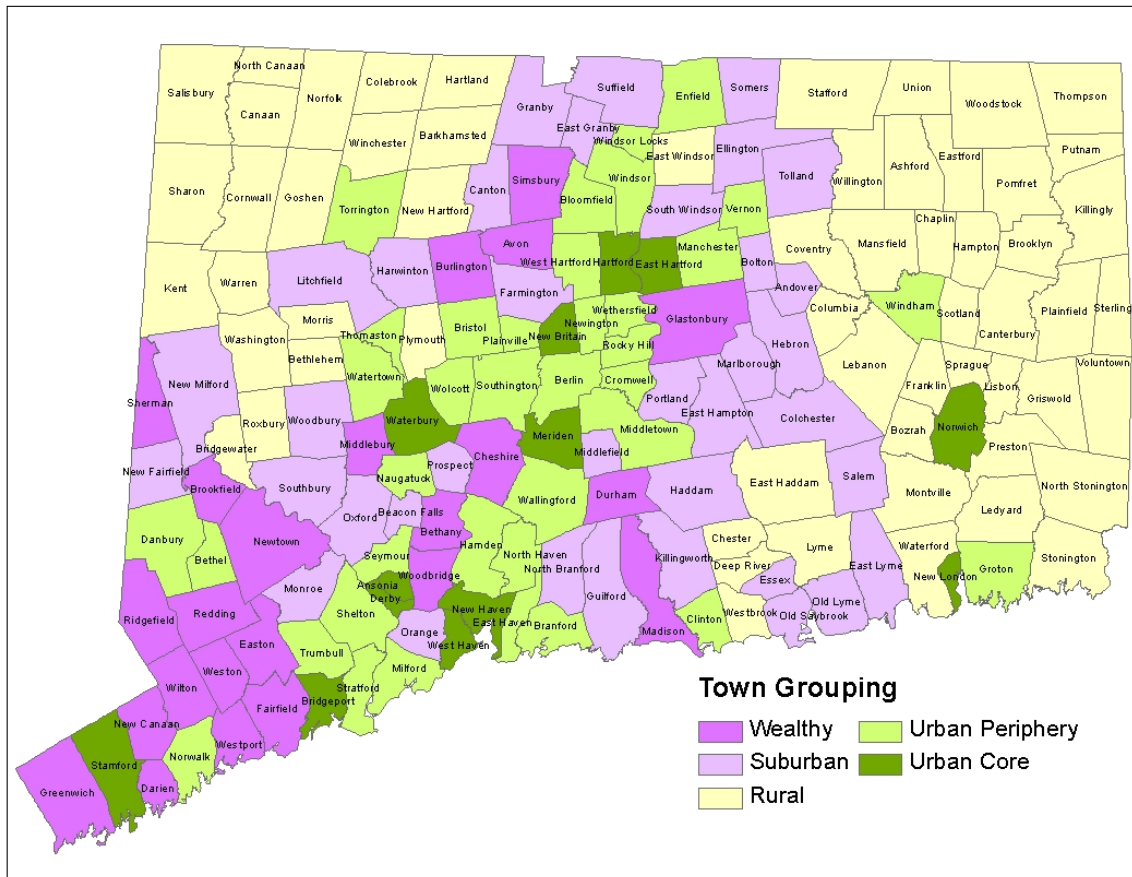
North Canaan
Salisbury
Canaan
Colebrook
Norfolk
Hartland
Granby
Suffield
Enfield
Somers
Stafford
Union
Woodstock
Thompson
East Granby
Windsor Locks
Winchester
Barkhamsted
East Windsor
Ellington
Putnam
Tolland
Ashford
Eastford
Sharon
Cornwall
Goshen
Torrington
New Hartford
Canton
Simsbury
Bloomfield
Windsor
South Windsor
Vernon
Willington
Pomfret
Killingly
Chaplin
Avon
Manchester
Burlington
West Hartford
Hartford
East Hartford
Bolton
Coventry
Mansfield
Hampton
Brooklyn
Kent
Warren
Litchfield
Harwinton
Farmington
Andover
Windham
Columbia
Scotland
Plainfield
Sterling
Morris
Wethersfield
Glastonbury
Newington
Thomaston
Plymouth
Bristol
Plainville
New Britain
Washington
Hebron
Canterbury
Lebanon
Rocky Hill
Bethlehem
Sprague
Voluntown
New Milford
Watertown
Marlborough
Wolcott
Southington
Berlin
Cromwell
Franklin
Lisbon
Griswold
Sherman
Portland
Roxbury
Woodbury
Waterbury
East Hampton
Colchester
Norwich
Bozrah
Bridgewater
Middlebury
Cheshire
Meriden
Middletown
Preston
Middlefield
New Fairfield
Prospect
Naugatuck
Brookfield
Southbury
East Haddam
Salem
Haddam
Durham
Montville
North Stonington
Oxford
Beacon Falls
Wallingford
Ledyard
Danbury
Newtown
Bethany
Bethel
Chester
Seymour
Hamden
North Haven
Killingworth
Lyme
Waterford
Deep River
Woodbridge
North Branford
Stonington
Ansonia
Essex
Groton
Monroe
East Lyme
New London
Derby
New Haven
Ridgefield
Redding
Guilford
Old Lyme
East Haven
Shelton
Madison
Clinton
Westbrook
Orange
Old Saybrook
Branford
West Haven
Easton
Trumbull
Weston
Milford
Wilton
Stratford
Town Grouping
Bridgeport
Fairfield
New Canaan
Wealthy
Urban Periphery
Westport
Norwalk
Suburban
Urban Core
Stamford
Rural
Darien
Greenwich